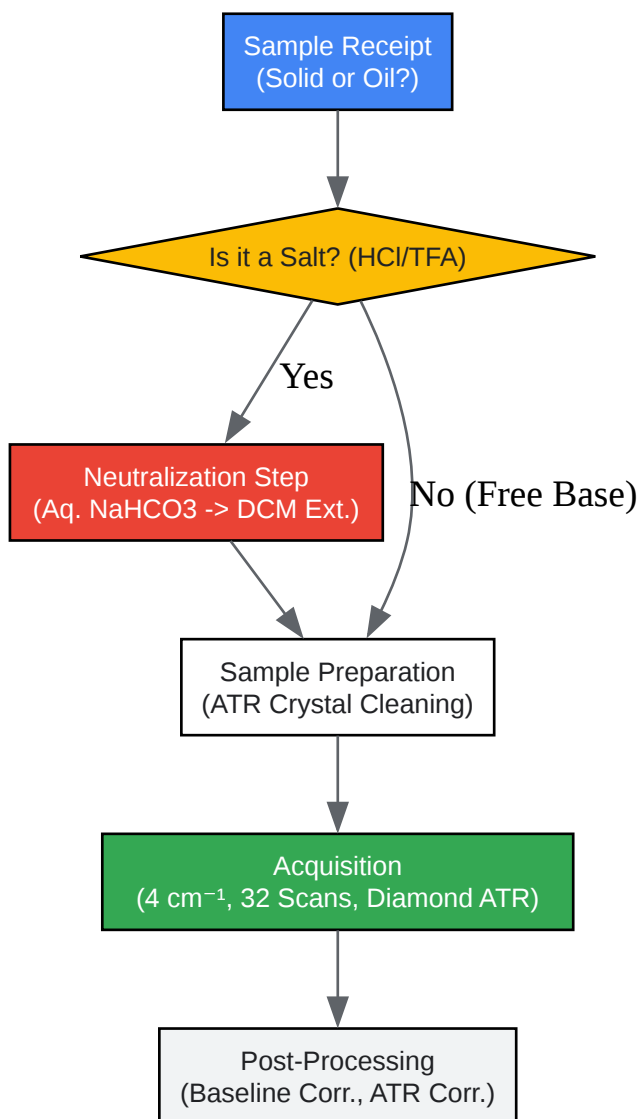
Sample Receipt
(Solid or Oil?)

Is it a Salt? (HCl/TFA)

Yes

No (Free Base)

Neutralization Step
(Aq. NaHCO3 -> DCM Ext.)

Sample Preparation
(ATR Crystal Cleaning)

Acquisition
(4 $cm^{-1}$, 32 Scans, Diamond ATR)

Post-Processing
(Baseline Corr., ATR Corr.)